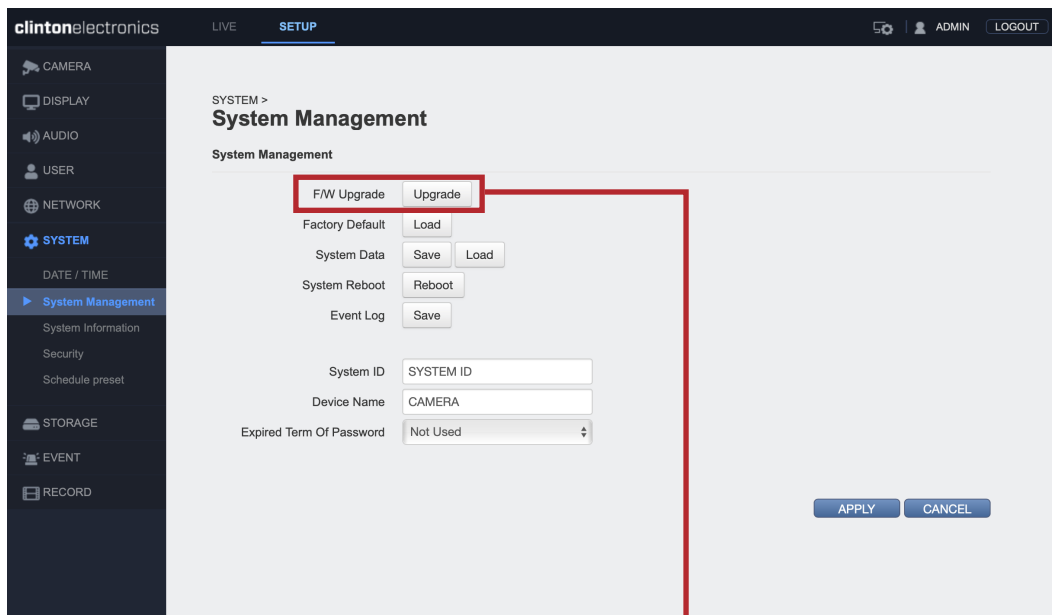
clintonelectronics

LIVE SETUP

ADMIN LOGOUT

CAMERA
DISPLAY
AUDIO
USER
NETWORK
SYSTEM
DATE / TIME
System Management
System Information
Security
Schedule preset
STORAGE
EVENT
RECORD

SYSTEM >
System Management

System Management

F/W Upgrade Upgrade
Factory Default Load
System Data Save Load
System Reboot Reboot
Event Log Save

System ID SYSTEM ID
Device Name CAMERA
Expired Term Of Password Not Used

APPLY CANCEL